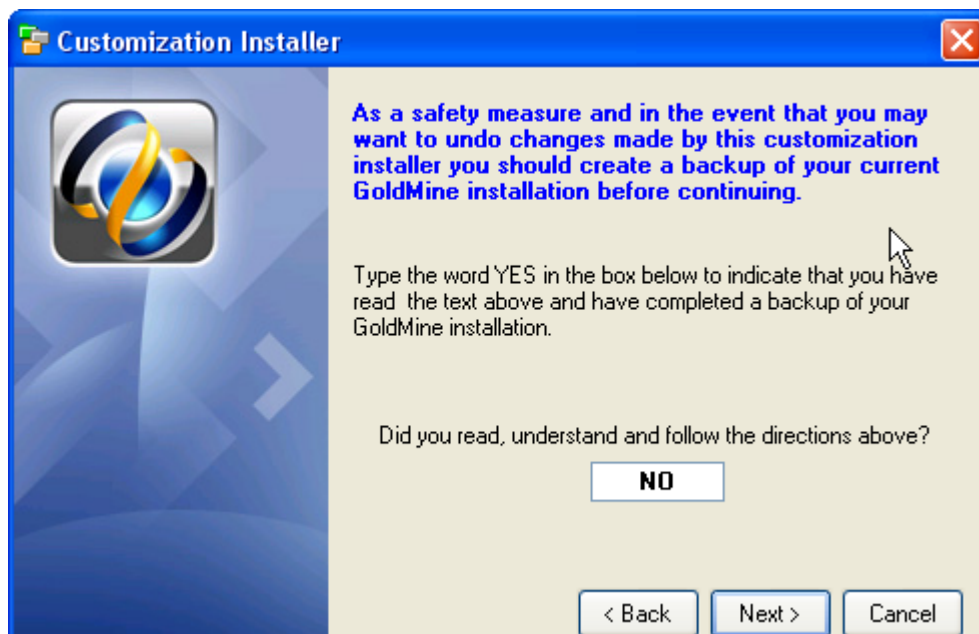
Customization Installer

As a safety measure and in the event that you may want to undo changes made by this customization installer you should create a backup of your current GoldMine installation before continuing.

Type the word YES in the box below to indicate that you have read the text above and have completed a backup of your GoldMine installation.

Did you read, understand and follow the directions above?

NO

< Back Next > Cancel